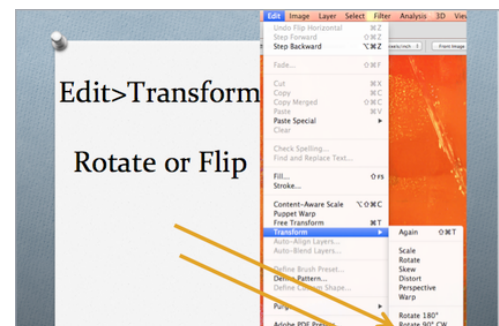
Edit>Transform

Rotate or Flip

Edit Image Layer Select Filter Analysis 3D View

Undo Flip Horizontal ⌘Z
Step Forward ⇧⌘Z
Step Backward ⌥⌘Z

Fade... ⇧⌘F

Cut ⌘X
Copy ⌘C
Copy Merged ⇧⌘C
Paste ⌘V
Paste Special ▶
Clear

Check Spelling...
Find and Replace Text...

Fill... ⇧F5
Stroke...

Content-Aware Scale ⌥⇧⌘C
Puppet Warp
Free Transform ⌘T
Transform ▶
Auto-Align Layers...
Auto-Blend Layers...

Define Brush Preset...
Define Pattern...
Define Custom Shape...

Purge ▶

Adobe PDF Presets...

Again ⇧⌘T

Scale
Rotate
Skew
Distort
Perspective
Warp

Rotate 180°
Rotate 90° CW

Front Image